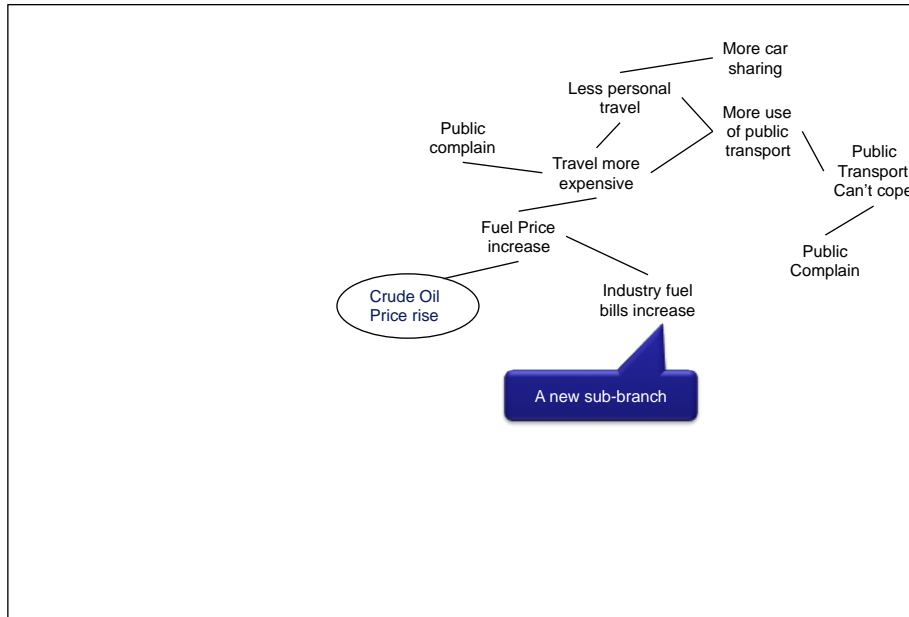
More car sharing

Less personal travel

More use of public transport

Public complain

Travel more expensive

Public Transport Can't cope

Fuel Price increase

Public Complain

Crude Oil Price rise

Industry fuel bills increase

A new sub-branch